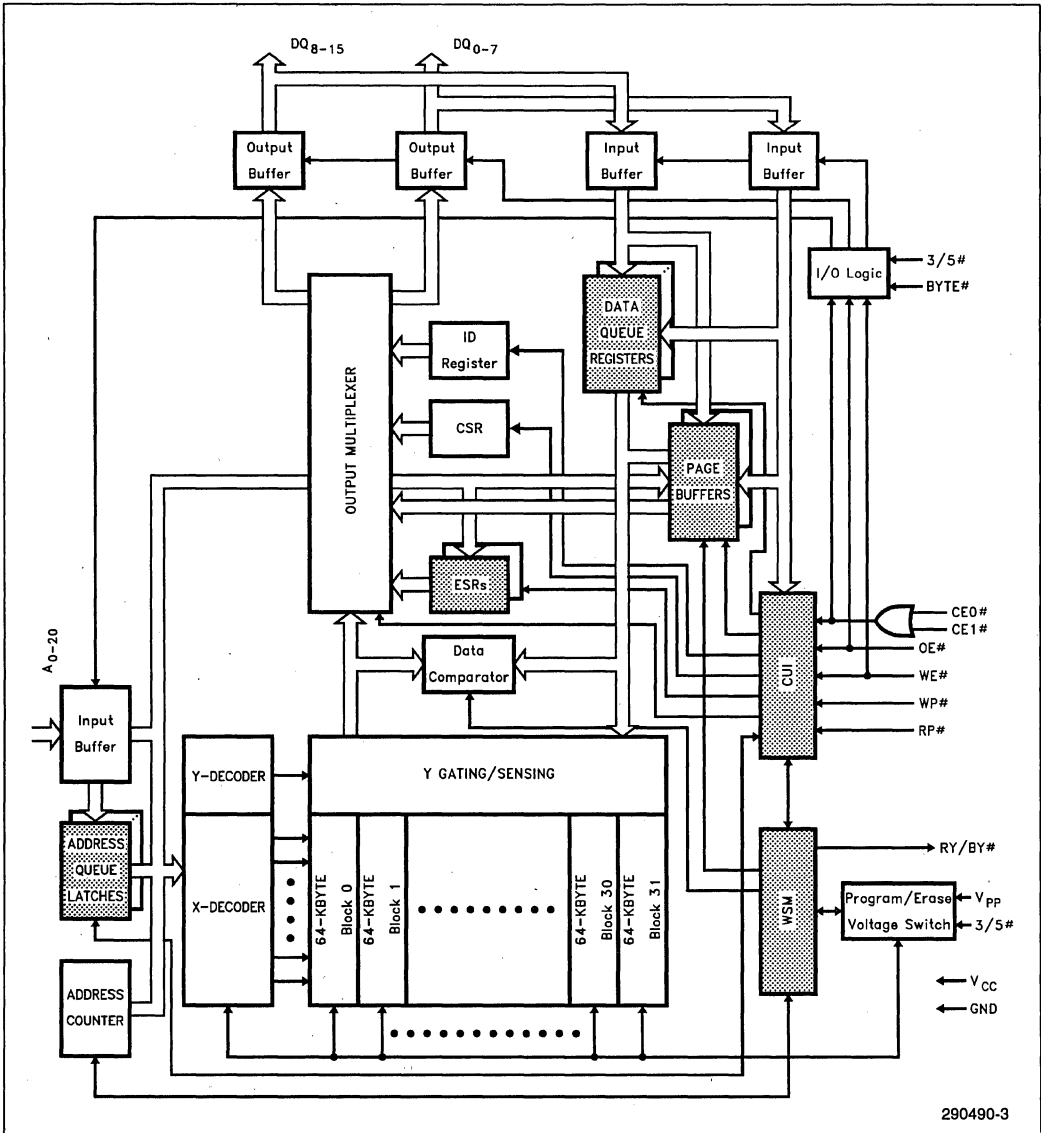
$DQ_{8-15}$

$DQ_{0-7}$

Output Buffer

Output Buffer

Input Buffer

Input Buffer

I/O Logic

3/5#

BYTE#

DATA QUEUE REGISTERS

ID Register

CSR

OUTPUT MULTIPLEXER

PAGE BUFFERS

ESRs

CUI

CE0#

CE1#

OE#

WE#

WP#

RP#

$A_{0-20}$

Data Comparator

Input Buffer

Y-DECODER

Y GATING/SENSING

ADDRESS QUEUE LATCHES

X-DECODER

64-KBYTE Block 0

64-KBYTE Block 1

64-KBYTE Block 30

64-KBYTE Block 31

WSM

RY/BY#

Program/Erase Voltage Switch

$V_{PP}$

3/5#

ADDRESS COUNTER

$V_{CC}$

GND

290490-3